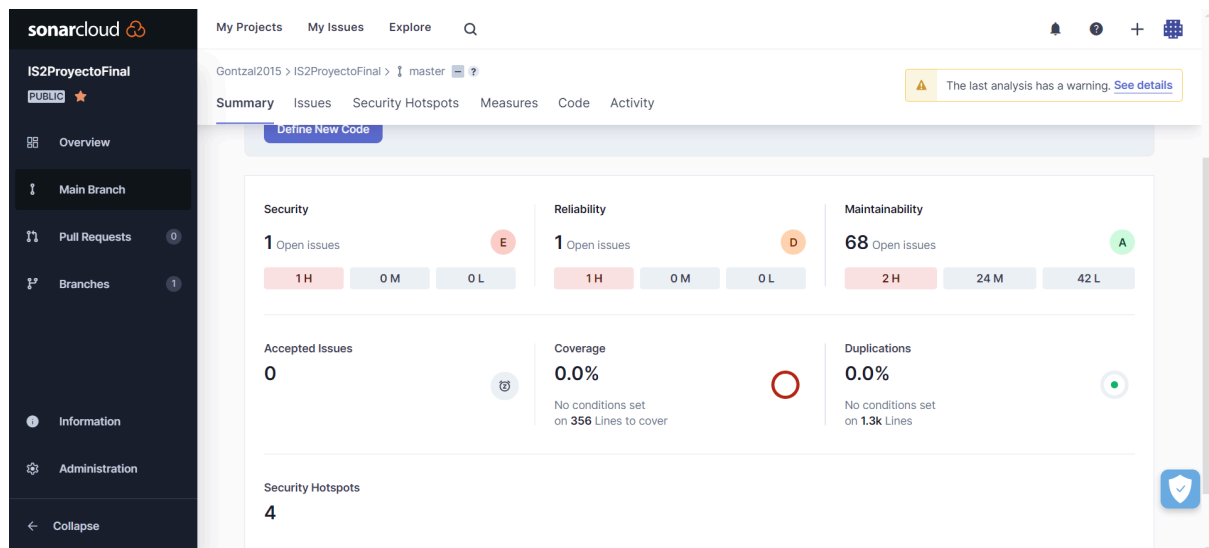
sonarcloud

IS2ProyectoFinal
PUBLIC

Overview

Main Branch

Pull Requests 0

Branches 1

Information

Administration

Collapse

My Projects My Issues Explore

Gontzal2015 > IS2ProyectoFinal > master

The last analysis has a warning. See details

Summary Issues Security Hotspots Measures Code Activity

Define New Code

Security
1 Open issues E
1 H 0 M 0 L

Reliability
1 Open issues D
1 H 0 M 0 L

Maintainability
68 Open issues A
2 H 24 M 42 L

Accepted Issues
0

Coverage
0.0%
No conditions set on 356 Lines to cover

Duplications
0.0%
No conditions set on 1.3k Lines

Security Hotspots
4